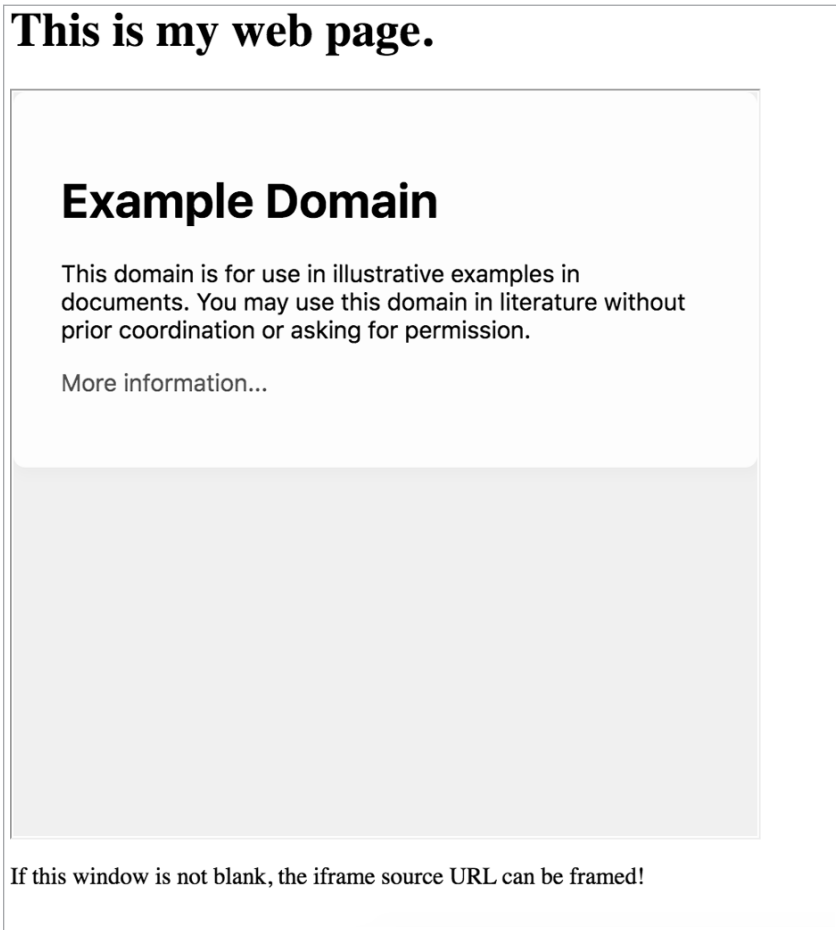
# This is my web page.

Example Domain

This domain is for use in illustrative examples in documents. You may use this domain in literature without prior coordination or asking for permission.

More information...

If this window is not blank, the iframe source URL can be framed!